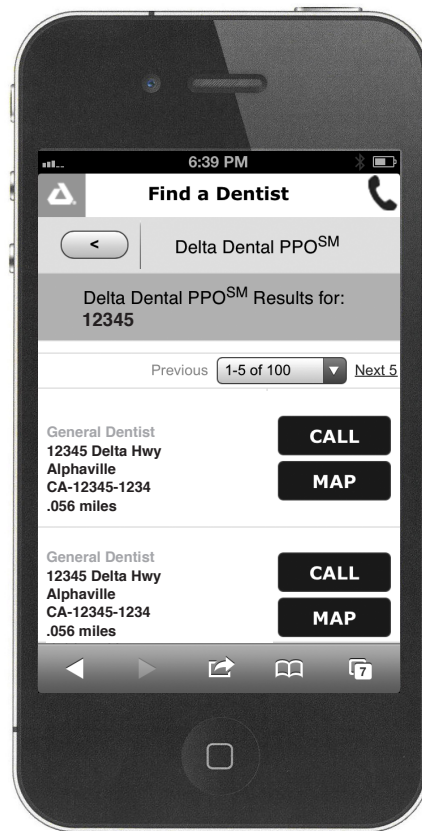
6:39 PM

Find a Dentist

<

Delta Dental PPO$^{SM}$

Delta Dental PPO$^{SM}$ Results for:
12345

Previous 1-5 of 100 Next 5

General Dentist
12345 Delta Hwy
Alphaville
CA-12345-1234
.056 miles

CALL
MAP

General Dentist
12345 Delta Hwy
Alphaville
CA-12345-1234
.056 miles

CALL
MAP

7